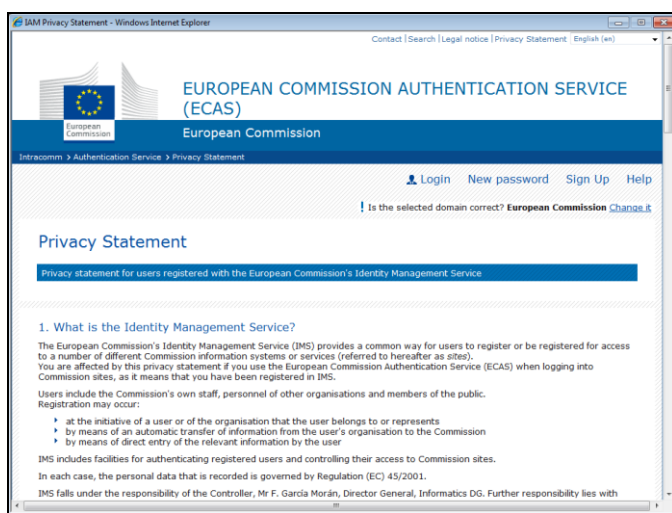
IAM Privacy Statement - Windows Internet Explorer

Contact | Search | Legal notice | Privacy Statement English (en)

European Commission

EUROPEAN COMMISSION AUTHENTICATION SERVICE (ECAS)

European Commission

Intracomm > Authentication Service > Privacy Statement

Login New password Sign Up Help

! Is the selected domain correct? European Commission Change it

Privacy Statement

Privacy statement for users registered with the European Commission's Identity Management Service

1. What is the Identity Management Service?

The European Commission's Identity Management Service (IMS) provides a common way for users to register or be registered for access to a number of different Commission information systems or services (referred to hereafter as sites). You are affected by this privacy statement if you use the European Commission Authentication Service (ECAS) when logging into Commission sites, as it means that you have been registered in IMS.

Users include the Commission's own staff, personnel of other organisations and members of the public. Registration may occur:

- at the initiative of a user or of the organisation that the user belongs to or represents
- by means of an automatic transfer of information from the user's organisation to the Commission
- by means of direct entry of the relevant information by the user

IMS includes facilities for authenticating registered users and controlling their access to Commission sites.

In each case, the personal data that is recorded is governed by Regulation (EC) 45/2001.

IMS falls under the responsibility of the Controller, Mr F. García Morán, Director General, Informatics DG. Further responsibility lies with